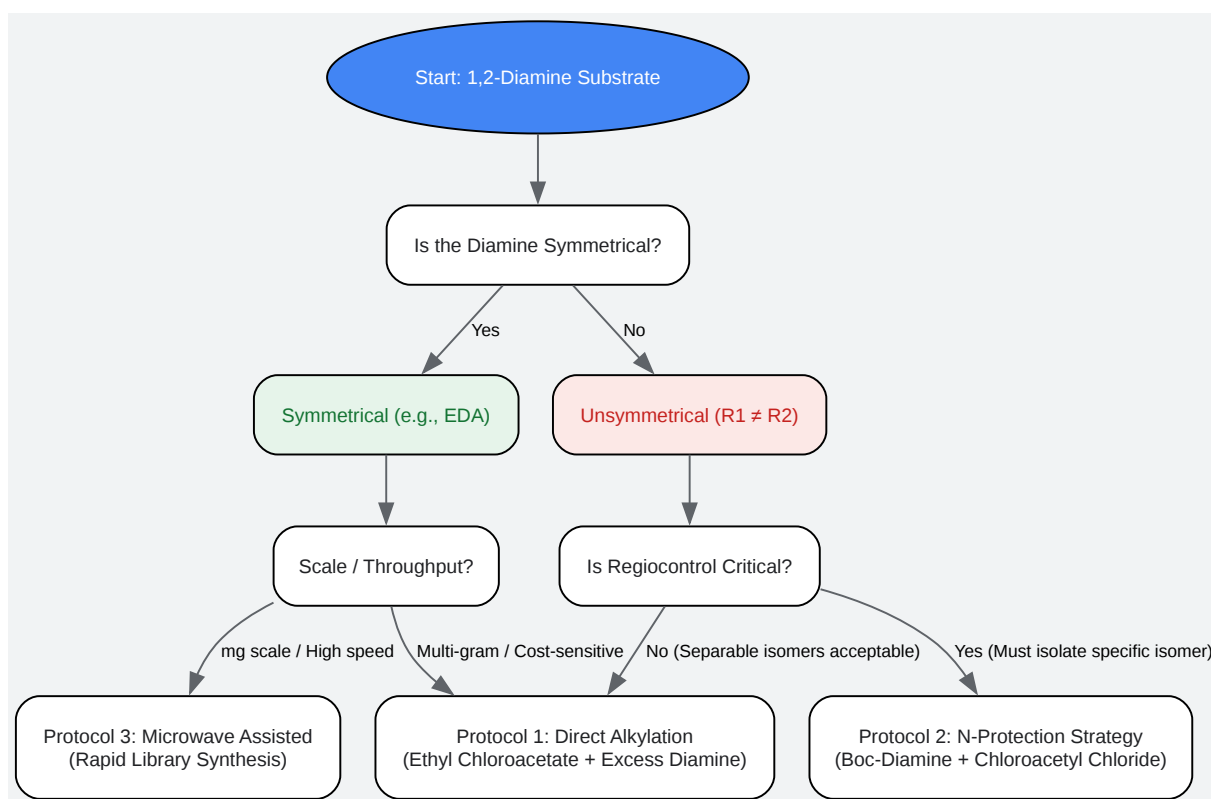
Start: 1,2-Diamine Substrate

Is the Diamine Symmetrical?

Yes

No

Symmetrical (e.g., EDA)

Unsymmetrical (R1 ≠ R2)

Scale / Throughput?

Is Regiocontrol Critical?

mg scale / High speed

Multi-gram / Cost-sensitive

No (Separable isomers acceptable)

Yes (Must isolate specific isomer)

Protocol 3: Microwave Assisted (Rapid Library Synthesis)

Protocol 1: Direct Alkylation (Ethyl Chloroacetate + Excess Diamine)

Protocol 2: N-Protection Strategy (Boc-Diamine + Chloroacetyl Chloride)